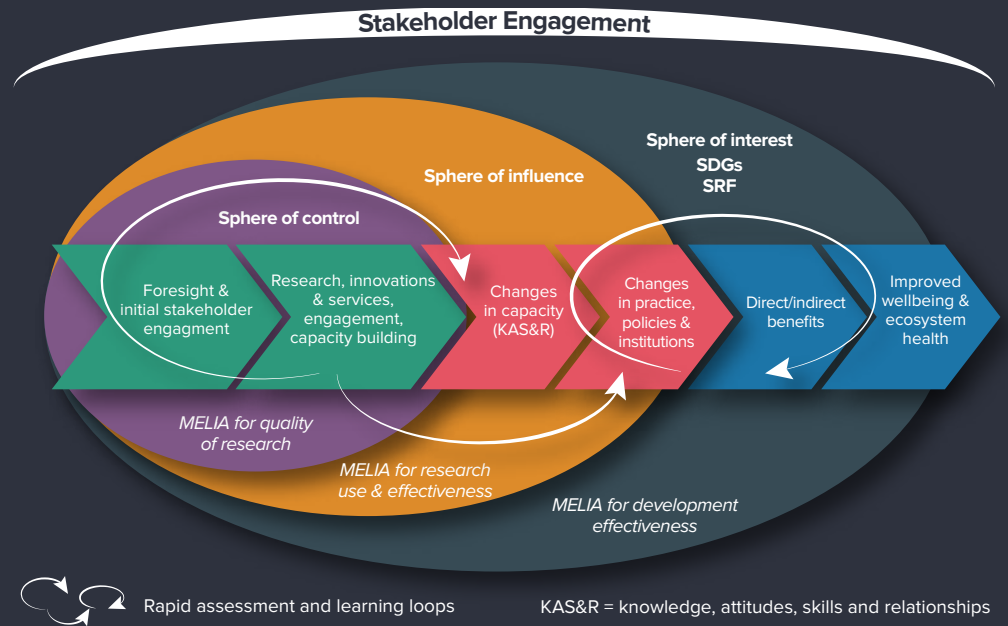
Stakeholder Engagement

Sphere of interest
SDGs
SRF

Sphere of influence

Sphere of control

Foresight & initial stakeholder engagment

Research, innovations & services, engagement, capacity building

Changes in capacity (KAS&R)

Changes in practice, policies & institutions

Direct/indirect benefits

Improved wellbeing & ecosystem health

MELIA for quality of research

MELIA for research use & effectiveness

MELIA for development effectiveness

Rapid assessment and learning loops

KAS&R = knowledge, attitudes, skills and relationships